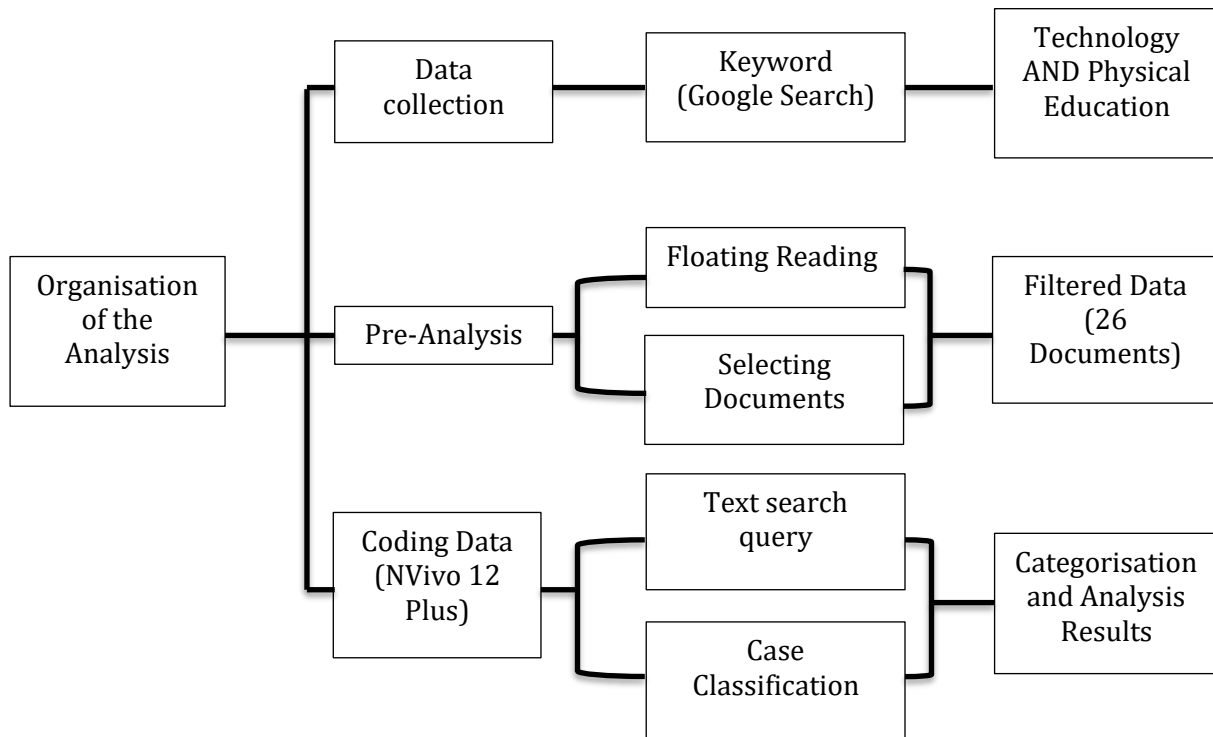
Organisation of the Analysis

Data collection

Keyword (Google Search)

Technology AND Physical Education

Pre-Analysis

Floating Reading

Selecting Documents

Filtered Data (26 Documents)

Coding Data (NVivo 12 Plus)

Text search query

Case Classification

Categorisation and Analysis Results